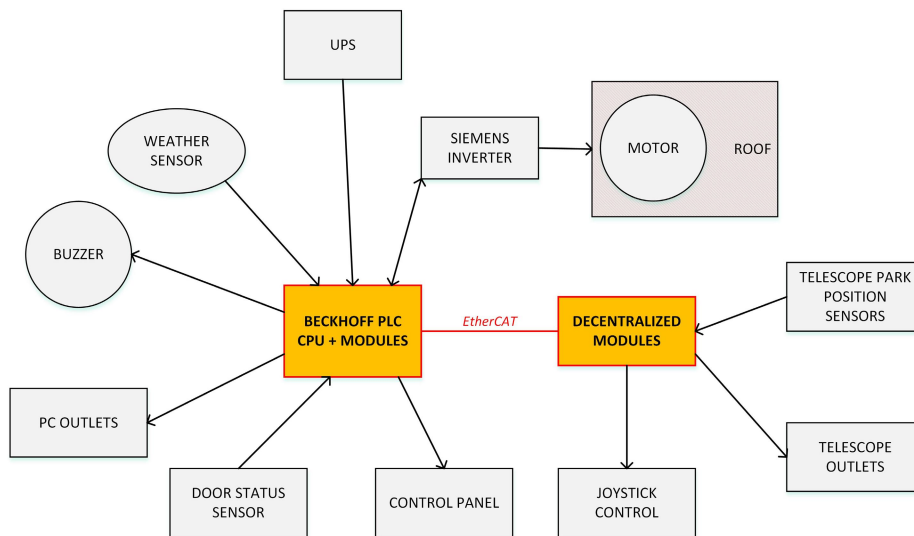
UPS

WEATHER SENSOR

SIEMENS INVERTER

MOTOR

ROOF

BUZZER

TELESCOPE PARK POSITION SENSORS

BECKHOFF PLC CPU + MODULES

EtherCAT

DECENTRALIZED MODULES

PC OUTLETS

TELESCOPE OUTLETS

DOOR STATUS SENSOR

CONTROL PANEL

JOYSTICK CONTROL